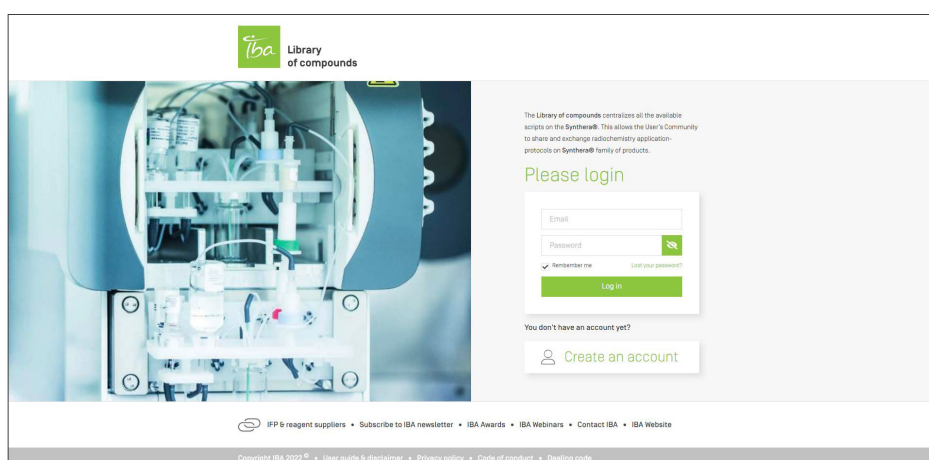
iba Library of compounds

The Library of compounds centralizes all the available scripts on the Synthera®. This allows the User's Community to share and exchange radiochemistry application-protocols on Synthera® family of products.

Please login

Email

Password

Remember me

Lost your password?

Log in

You don't have an account yet?

Create an account

IFP & reagent suppliers • Subscribe to IBA newsletter • IBA Awards • IBA Webinars • Contact IBA • IBA Website

Copyright IBA 2022 © • User guide & disclaimer • Privacy policy • Code of conduct • Dealing code